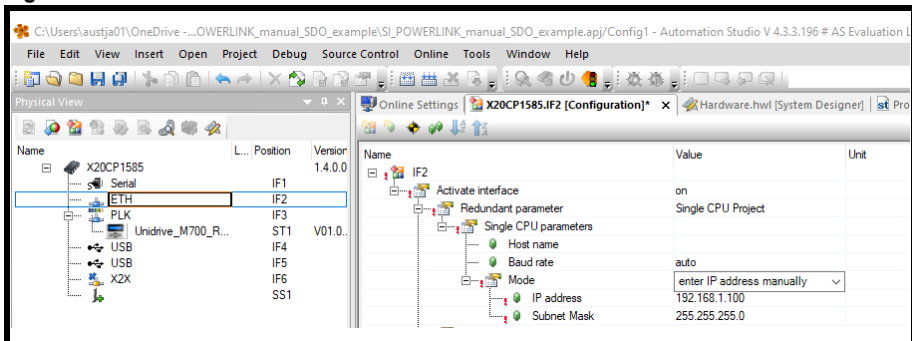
C:\Users\austja01\OneDrive -...OWERLINK_manual_SDO_example\SI_POWERLINK_manual_SDO_example.apj/Config1 - Automation Studio V 4.3.3.196 # AS Evaluation L

File Edit View Insert Open Project Debug Source Control Online Tools Window Help

Physical View

| Name | L... | Position | Version |
|---|---|---|---|
| X20CP1585 | | | 1.4.0.0 |
| Serial | | IF1 | |
| ETH | | IF2 | |
| PLK | | IF3 | |
| Unidrive_M700_R... | | ST1 | V01.0... |
| USB | | IF4 | |
| USB | | IF5 | |
| X2X | | IF6 | |
| | | SS1 | |

Online Settings | X20CP1585.IF2 [Configuration]* | Hardware.hwl [System Designer] | Pro

| Name | Value | Unit |
|---|---|---|
| IF2 | | |
| Activate interface | on | |
| Redundant parameter | Single CPU Project | |
| Single CPU parameters | | |
| Host name | | |
| Baud rate | auto | |
| Mode | enter IP address manually | |
| IP address | 192.168.1.100 | |
| Subnet Mask | 255.255.255.0 | |